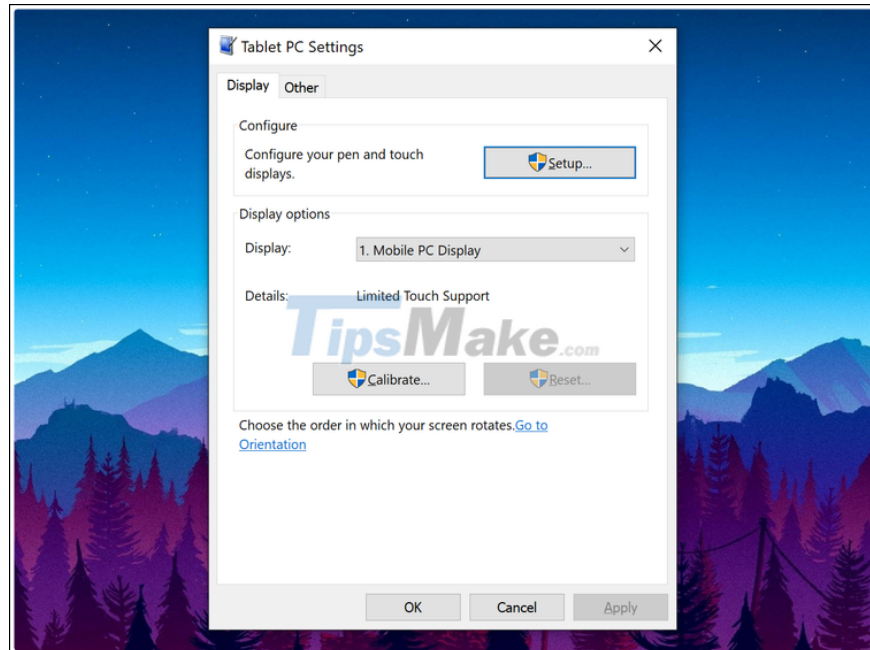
Tablet PC Settings

Display Other

Configure

Configure your pen and touch displays.

Setup...

Display options

Display: 1. Mobile PC Display

Details: Limited Touch Support

TipsMake.com

Calibrate... Reset...

Choose the order in which your screen rotates.Go to Orientation

OK Cancel Apply